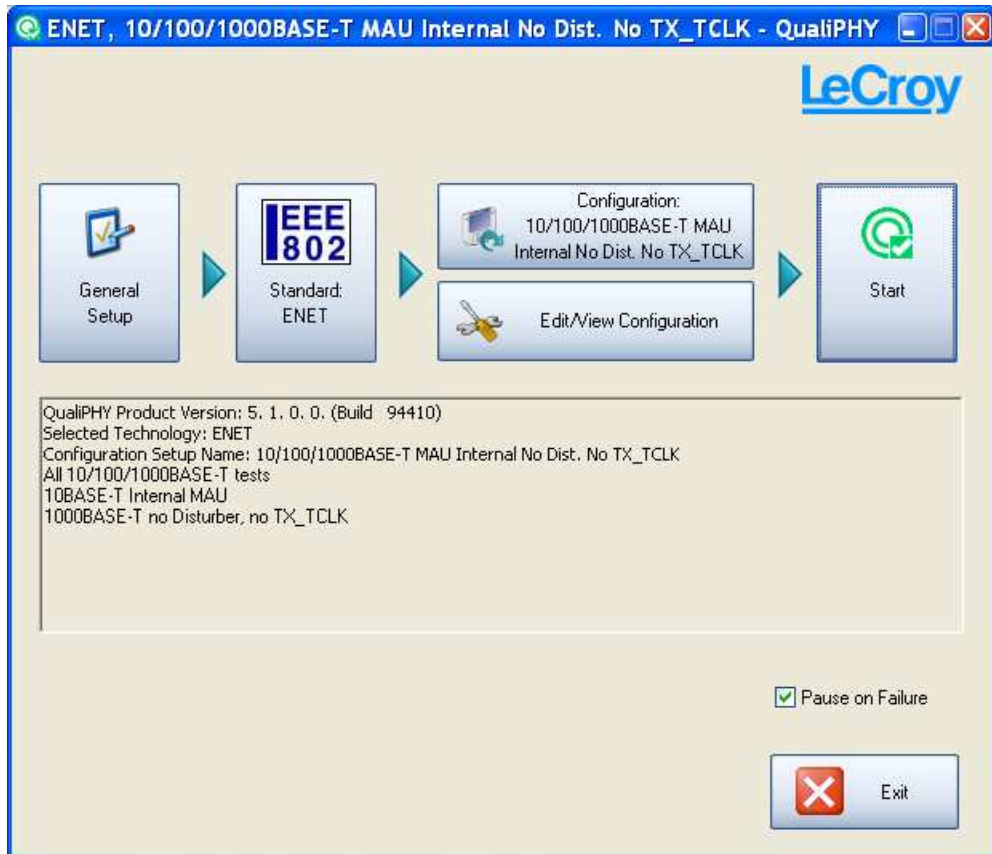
ENET, 10/100/1000BASE-T MAU Internal No Dist. No TX_TCLK - QualiPHY

LeCroy

General Setup

IEEE 802

Standard: ENET

Configuration: 10/100/1000BASE-T MAU Internal No Dist. No TX_TCLK

Edit/View Configuration

Start

QualiPHY Product Version: 5. 1. 0. 0. (Build 94410)
Selected Technology: ENET
Configuration Setup Name: 10/100/1000BASE-T MAU Internal No Dist. No TX_TCLK
All 10/100/1000BASE-T tests
10BASE-T Internal MAU
1000BASE-T no Disturber, no TX_TCLK

Pause on Failure

Exit